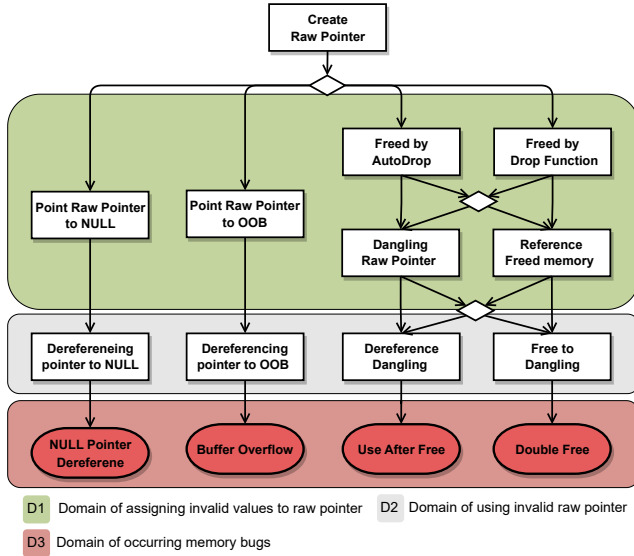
Create Raw Pointer

Point Raw Pointer to NULL

Point Raw Pointer to OOB

Freed by AutoDrop

Freed by Drop Function

Dangling Raw Pointer

Reference Freed memory

Dereferening pointer to NULL

Dereferencing pointer to OOB

Dereference Dangling

Free to Dangling

NULL Pointer Dereference

Buffer Overflow

Use After Free

Double Free

D1 Domain of assigning invalid values to raw pointer

D2 Domain of using invalid raw pointer

D3 Domain of occurring memory bugs